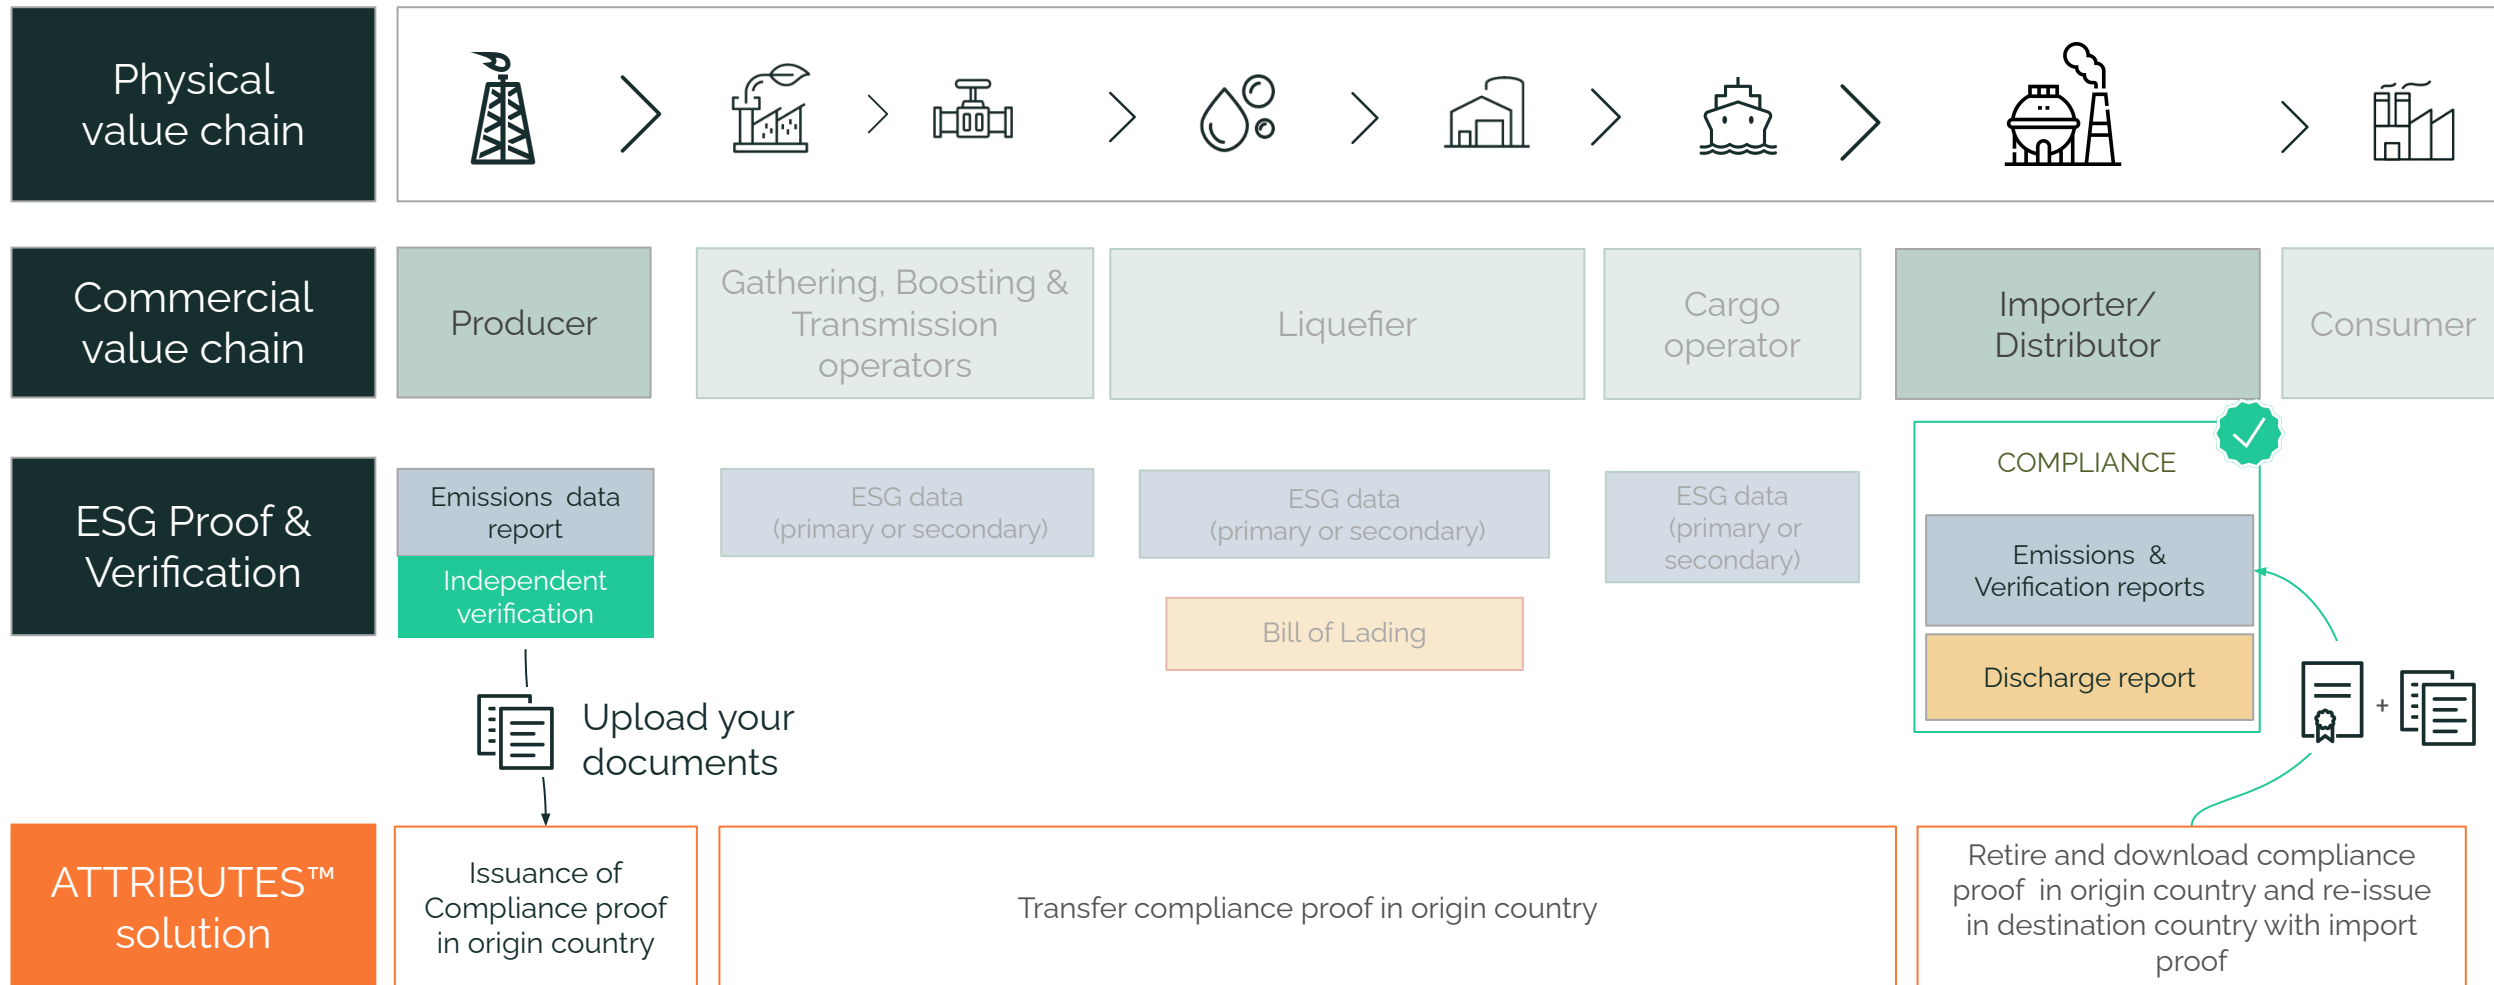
Physical value chain

Commercial value chain

Producer

Gathering, Boosting & Transmission operators

Liquefier

Cargo operator

Importer/ Distributor

Consumer

ESG Proof & Verification

Emissions data report

Independent verification

ESG data (primary or secondary)

ESG data (primary or secondary)

ESG data (primary or secondary)

Bill of Lading

COMPLIANCE

Emissions & Verification reports

Discharge report

+

Upload your documents

ATTRIBUTES™ solution

Issuance of Compliance proof in origin country

Transfer compliance proof in origin country

Retire and download compliance proof in origin country and re-issue in destination country with import proof